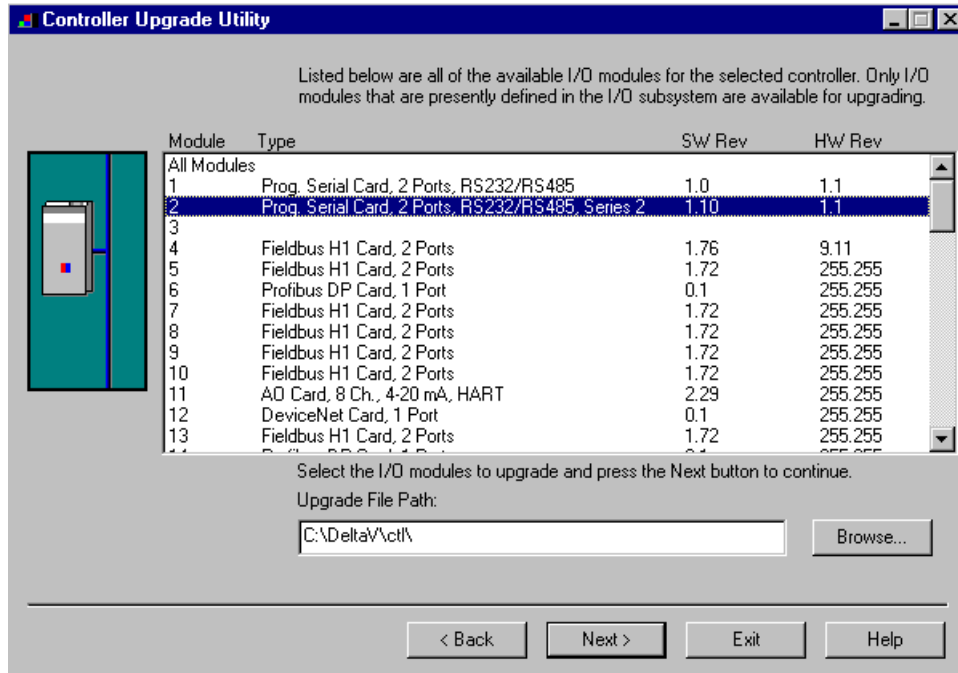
Controller Upgrade Utility

Listed below are all of the available I/O modules for the selected controller. Only I/O modules that are presently defined in the I/O subsystem are available for upgrading.

| Module | Type | SW Rev | HW Rev |
|---|---|---|---|
| All Modules | | | |
| 1 | Prog. Serial Card, 2 Ports, RS232/RS485 | 1.0 | 1.1 |
| 2 | Prog. Serial Card, 2 Ports, RS232/RS485, Series 2 | 1.10 | 1.1 |
| 3 | | | |
| 4 | Fieldbus H1 Card, 2 Ports | 1.76 | 9.11 |
| 5 | Fieldbus H1 Card, 2 Ports | 1.72 | 255.255 |
| 6 | Profibus DP Card, 1 Port | 0.1 | 255.255 |
| 7 | Fieldbus H1 Card, 2 Ports | 1.72 | 255.255 |
| 8 | Fieldbus H1 Card, 2 Ports | 1.72 | 255.255 |
| 9 | Fieldbus H1 Card, 2 Ports | 1.72 | 255.255 |
| 10 | Fieldbus H1 Card, 2 Ports | 1.72 | 255.255 |
| 11 | AO Card, 8 Ch., 4-20 mA, HART | 2.29 | 255.255 |
| 12 | DeviceNet Card, 1 Port | 0.1 | 255.255 |
| 13 | Fieldbus H1 Card, 2 Ports | 1.72 | 255.255 |
| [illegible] | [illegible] | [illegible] | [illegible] |

Select the I/O modules to upgrade and press the Next button to continue.

Upgrade File Path:

C:\DeltaV\ctl\

Browse...

< Back   Next >   Exit   Help